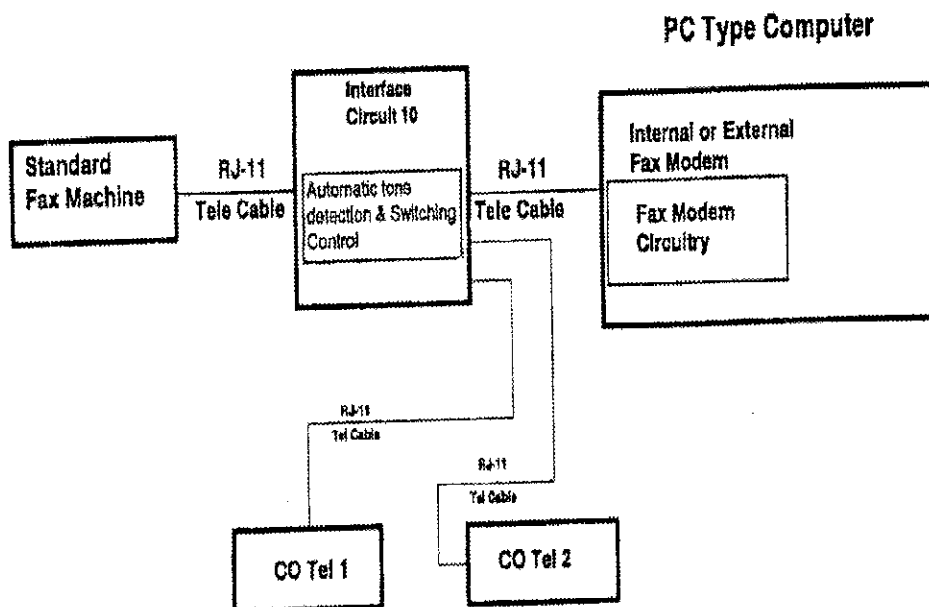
PC Type Computer

Standard Fax Machine

RJ-11

Tele Cable

Interface Circuit 10

Automatic tone detection & Switching Control

RJ-11

Tele Cable

Internal or External Fax Modem

Fax Modem Circuitry

RJ-11

Tel Cable

RJ-11

Tel Cable

CO Tel 1

CO Tel 2